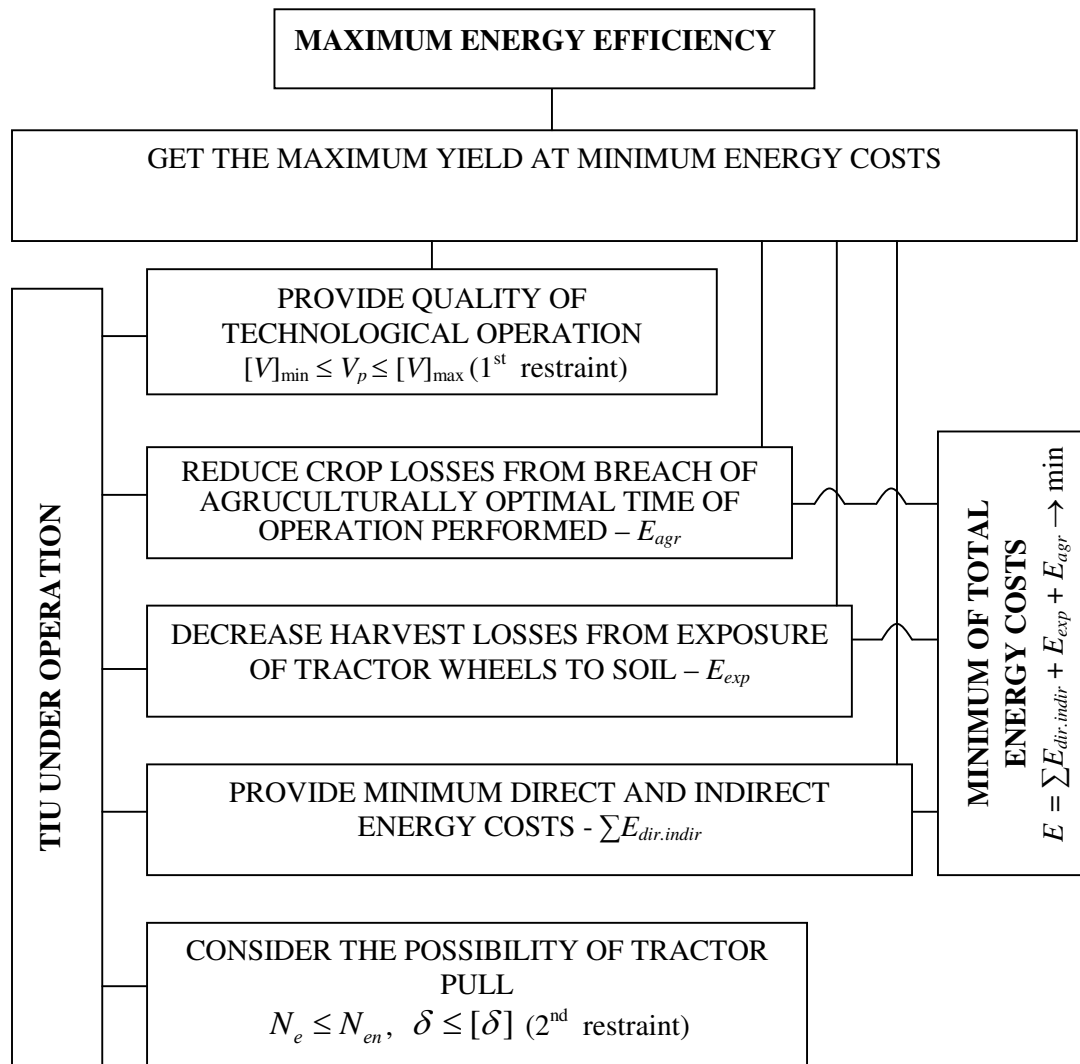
MAXIMUM ENERGY EFFICIENCY

GET THE MAXIMUM YIELD AT MINIMUM ENERGY COSTS

TIU UNDER OPERATION

PROVIDE QUALITY OF TECHNOLOGICAL OPERATION $[V]_{\min} \leq V_p \leq [V]_{\max}$ (1$^{st}$ restraint)

REDUCE CROP LOSSES FROM BREACH OF AGRUCULTURALLY OPTIMAL TIME OF OPERATION PERFORMED – $E_{agr}$

DECREASE HARVEST LOSSES FROM EXPOSURE OF TRACTOR WHEELS TO SOIL – $E_{exp}$

PROVIDE MINIMUM DIRECT AND INDIRECT ENERGY COSTS - $\sum E_{dir.indir}$

CONSIDER THE POSSIBILITY OF TRACTOR PULL
$N_e \leq N_{en}, \ \delta \leq [\delta]$ (2$^{nd}$ restraint)

MINIMUM OF TOTAL ENERGY COSTS
$E = \sum E_{dir.indir} + E_{exp} + E_{agr} \rightarrow \min$